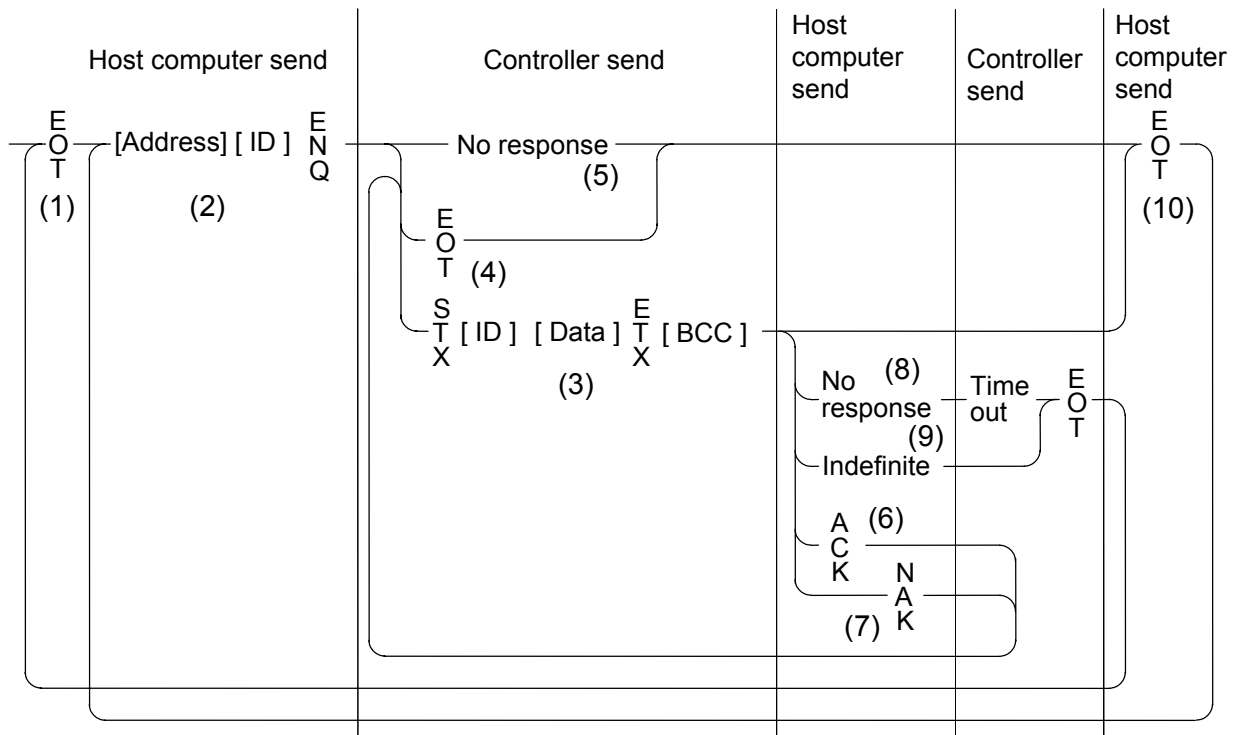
Host computer send

Controller send

Host computer send

Controller send

Host computer send

EOT

(1)

[Address] [ ID ] ENQ

(2)

No response

(5)

EOT

(4)

STX [ ID ] [ Data ] ETX [ BCC ]

(3)

EOT

(10)

No response

(8)

Time out

EOT

(9)

Indefinite

ACK

(6)

NAK

(7)